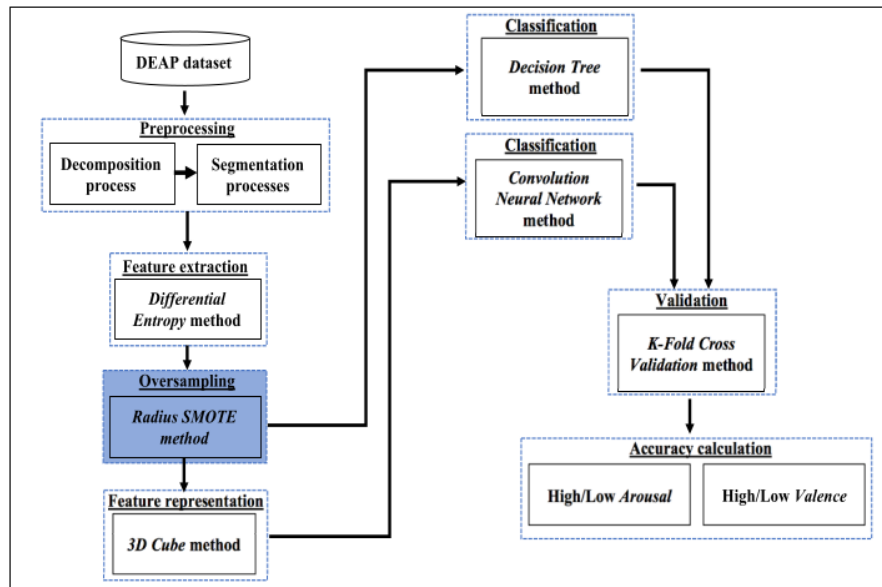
DEAP dataset

Preprocessing

Decomposition process

Segmentation processes

Feature extraction

Differential Entropy method

Oversampling

Radius SMOTE method

Feature representation

3D Cube method

Classification

Decision Tree method

Classification

Convolution Neural Network method

Validation

K-Fold Cross Validation method

Accuracy calculation

High/Low Arousal

High/Low Valence